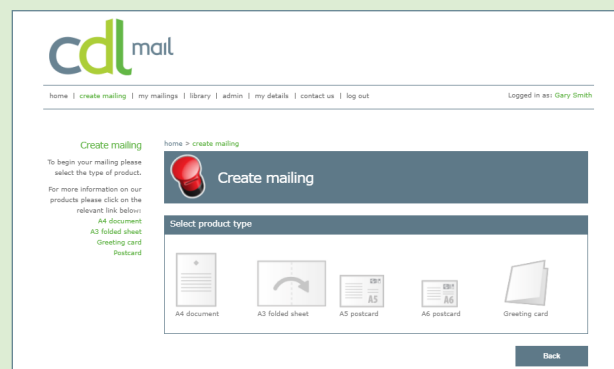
cdl mail

home | create mailing | my mailings | library | admin | my details | contact us | log out

Logged in as: Gary Smith

Create mailing

To begin your mailing please select the type of product.

For more information on our products please click on the relevant link below:
A4 document
A3 folded sheet
Greeting card
Postcard

home > create mailing

Create mailing

Select product type

A4 document
A3 folded sheet
A5 postcard
A6 postcard
Greeting card

A5

A6

Back